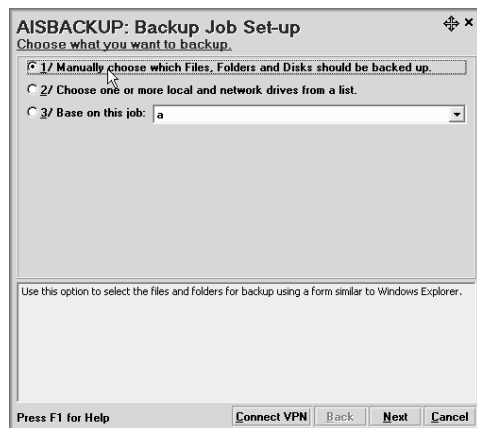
AISBACKUP: Backup Job Set-up
Choose what you want to backup.

1/ Manually choose which Files, Folders and Disks should be backed up.
2/ Choose one or more local and network drives from a list.
3/ Base on this job: a

Use this option to select the files and folders for backup using a form similar to Windows Explorer.

Press F1 for Help
Connect VPN
Back
Next
Cancel